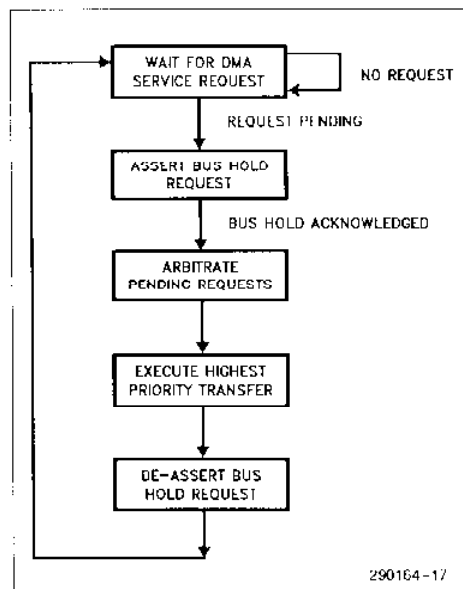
WAIT FOR DMA SERVICE REQUEST

NO REQUEST

REQUEST PENDING

ASSERT BUS HOLD REQUEST

BUS HOLD ACKNOWLEDGED

ARBITRATE PENDING REQUESTS

EXECUTE HIGHEST PRIORITY TRANSFER

DE-ASSERT BUS HOLD REQUEST

290164-17